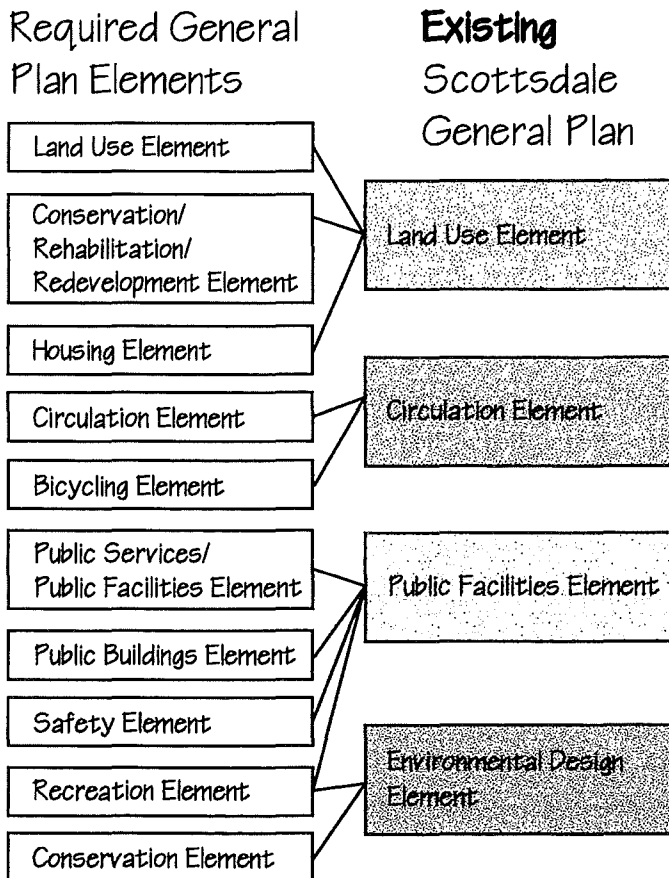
Required General Plan Elements

Existing Scottsdale General Plan

Land Use Element

Conservation/ Rehabilitation/ Redevelopment Element

Housing Element

Circulation Element

Bicycling Element

Public Services/ Public Facilities Element

Public Buildings Element

Safety Element

Recreation Element

Conservation Element

Land Use Element

Circulation Element

Public Facilities Element

Environmental Design Element